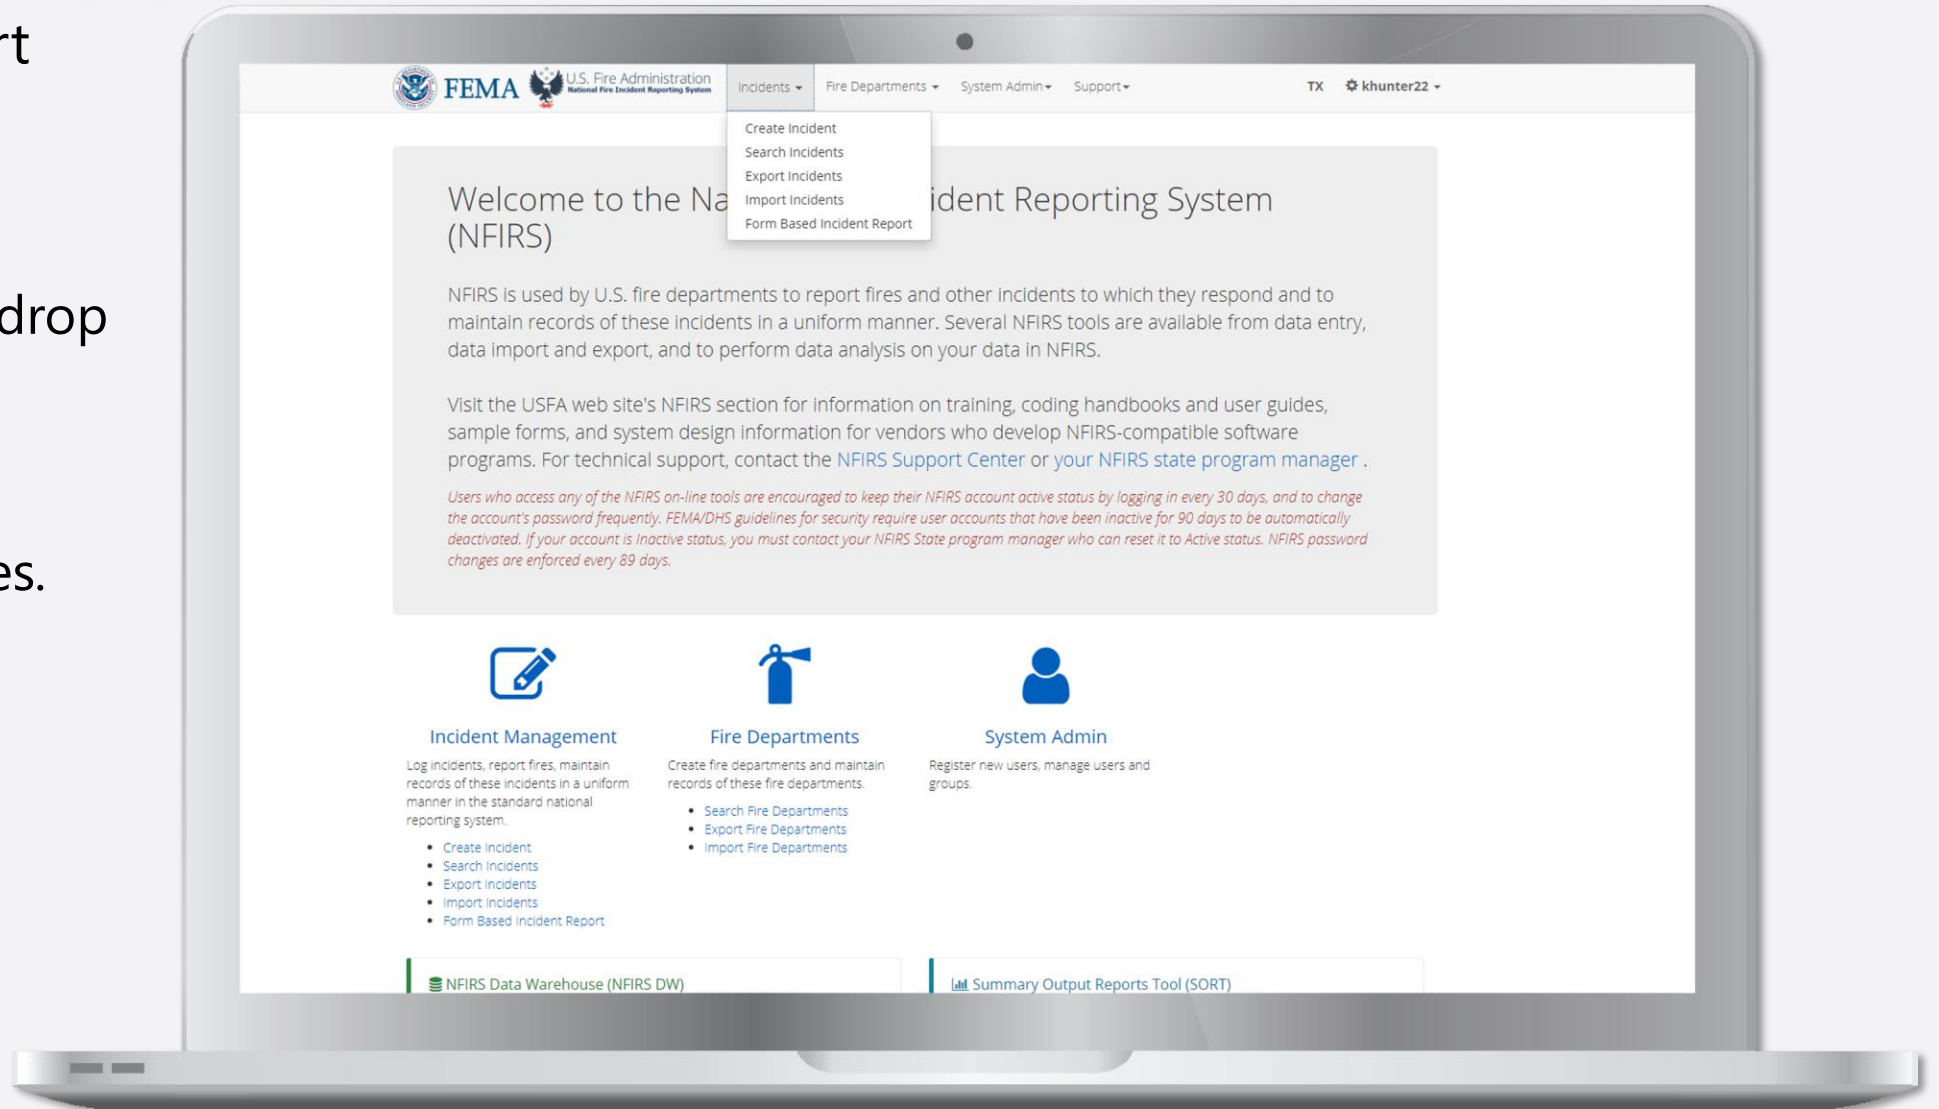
rt

drop

es.

FEMA U.S. Fire Administration National Fire Incident Reporting System Incidents ▾ Fire Departments ▾ System Admin ▾ Support ▾ TX khunter22 ▾

Create Incident
Search Incidents
Export Incidents
Import Incidents
Form Based Incident Report

Welcome to the Na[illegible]ident Reporting System (NFIRS)

NFIRS is used by U.S. fire departments to report fires and other incidents to which they respond and to maintain records of these incidents in a uniform manner. Several NFIRS tools are available from data entry, data import and export, and to perform data analysis on your data in NFIRS.

Visit the USFA web site's NFIRS section for information on training, coding handbooks and user guides, sample forms, and system design information for vendors who develop NFIRS-compatible software programs. For technical support, contact the NFIRS Support Center or your NFIRS state program manager .

Users who access any of the NFIRS on-line tools are encouraged to keep their NFIRS account active status by logging in every 30 days, and to change the account's password frequently. FEMA/DHS guidelines for security require user accounts that have been inactive for 90 days to be automatically deactivated. If your account is Inactive status, you must contact your NFIRS State program manager who can reset it to Active status. NFIRS password changes are enforced every 89 days.

Incident Management
Log incidents, report fires, maintain records of these incidents in a uniform manner in the standard national reporting system.
• Create Incident
• Search Incidents
• Export Incidents
• Import Incidents
• Form Based Incident Report

Fire Departments
Create fire departments and maintain records of these fire departments.
• Search Fire Departments
• Export Fire Departments
• Import Fire Departments

System Admin
Register new users, manage users and groups.

NFIRS Data Warehouse (NFIRS DW)

Summary Output Reports Tool (SORT)